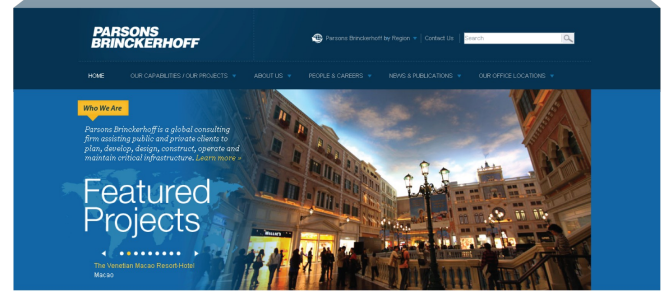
PARSONS BRINCKERHOFF

Parsons Brinckerhoff by Region | Contact Us | Search

HOME | OUR CAPABILITIES / OUR PROJECTS | ABOUT US | PEOPLE & CAREERS | NEWS & PUBLICATIONS | OUR OFFICE LOCATIONS

Who We Are

Parsons Brinckerhoff is a global consulting firm assisting public and private clients to plan, develop, design, construct, operate and maintain critical infrastructure. Learn more »

Featured Projects

The Venetian Macao Resort-Hotel
Macao